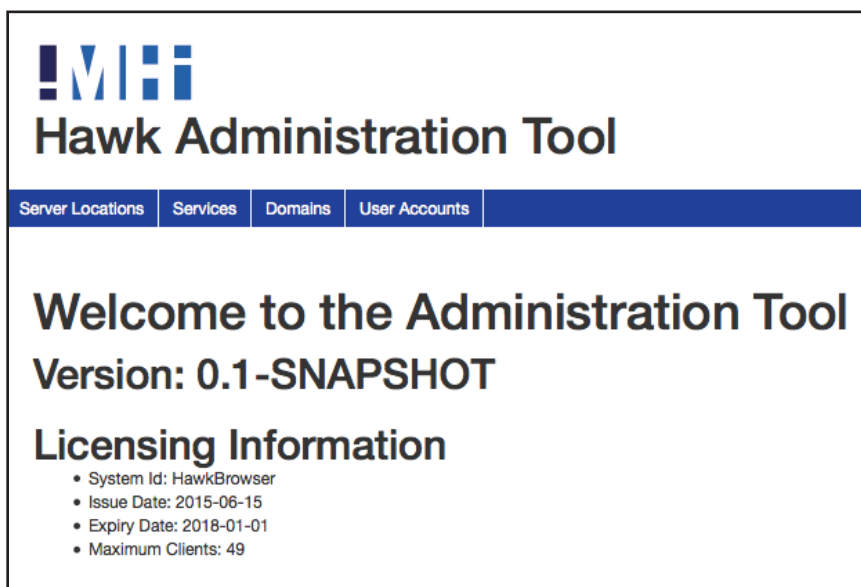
!MHi

Hawk Administration Tool

Server Locations | Services | Domains | User Accounts

Welcome to the Administration Tool

Version: 0.1-SNAPSHOT

Licensing Information

- System Id: HawkBrowser
- Issue Date: 2015-06-15
- Expiry Date: 2018-01-01
- Maximum Clients: 49